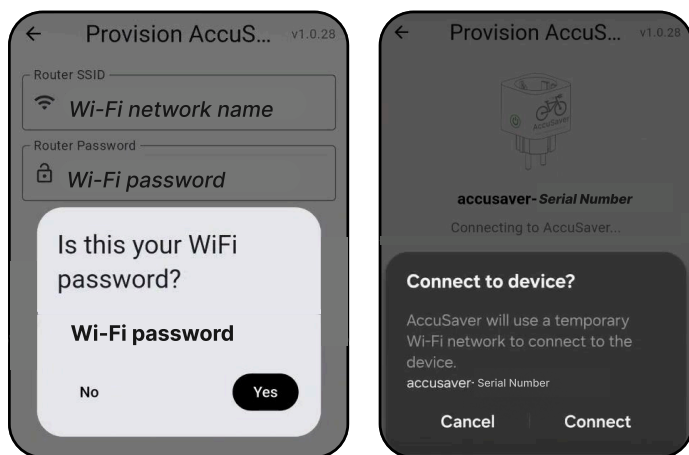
←
Provision AccuS...
v1.0.28

Router SSID
Wi-Fi network name

Router Password
Wi-Fi password

Is this your WiFi password?

Wi-Fi password

No
Yes

←
Provision AccuS...
v1.0.28

AccuSaver

accusaver-Serial Number
Connecting to AccuSaver...

Connect to device?

AccuSaver will use a temporary Wi-Fi network to connect to the device.
accusaver-Serial Number

Cancel
Connect